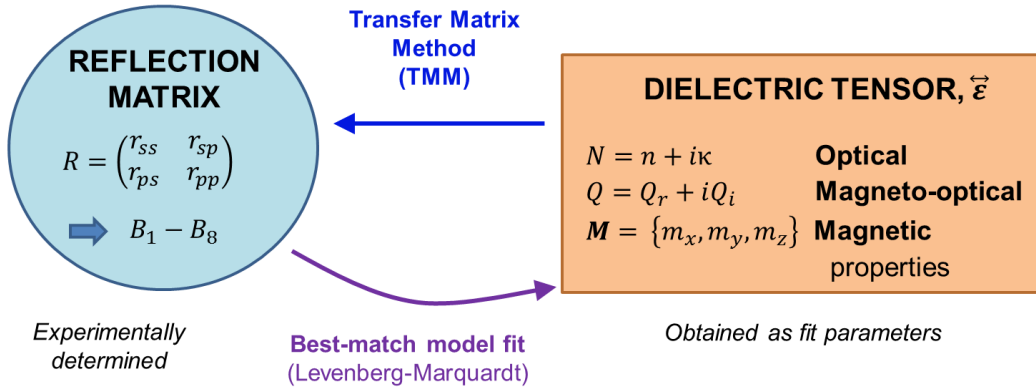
REFLECTION MATRIX

$R = \begin{pmatrix} r_{ss} & r_{sp} \\ r_{ps} & r_{pp} \end{pmatrix}$

$B_1 - B_8$

Transfer Matrix Method (TMM)

DIELECTRIC TENSOR, $\overleftrightarrow{\varepsilon}$

$N = n + i\kappa$ Optical

$Q = Q_r + iQ_i$ Magneto-optical

$\boldsymbol{M} = \{m_x, m_y, m_z\}$ Magnetic properties

Experimentally determined

Best-match model fit (Levenberg-Marquardt)

Obtained as fit parameters